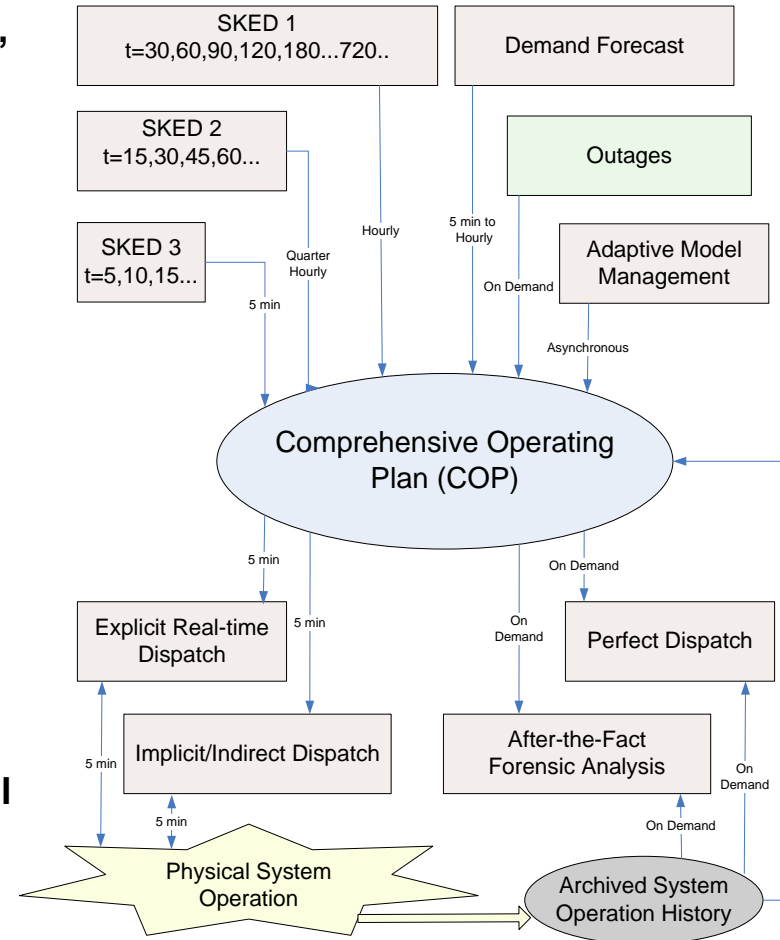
SKED 1
t=30,60,90,120,180...720..

Demand Forecast

SKED 2
t=15,30,45,60...

Outages

SKED 3
t=5,10,15...

Quarter Hourly

Hourly

5 min to Hourly

Adaptive Model Management

On Demand

5 min

Asynchronous

Comprehensive Operating Plan (COP)

5 min

On Demand

5 min

On Demand

Explicit Real-time Dispatch

Perfect Dispatch

Implicit/Indirect Dispatch

After-the-Fact Forensic Analysis

5 min

5 min

On Demand

On Demand

Physical System Operation

Archived System Operation History